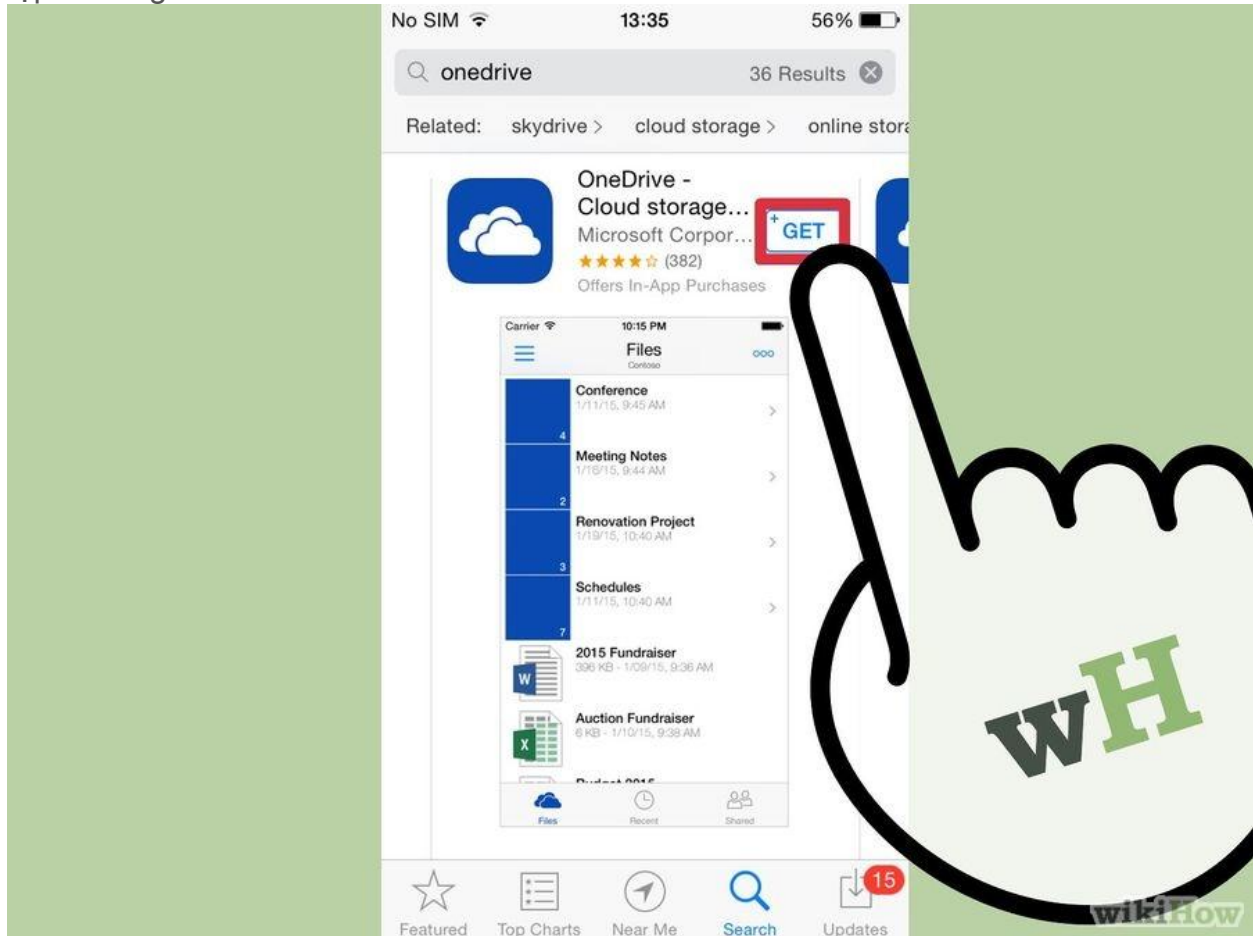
No SIM 13:35 56%

onedrive 36 Results

Related: skydrive > cloud storage > online stora

OneDrive - Cloud storage...

Microsoft Corpor...

GET

★★★★☆ (382)

Offers In-App Purchases

Carrier 10:15 PM

Files

Contoso

Conference

1/11/15, 9:45 AM

4

Meeting Notes

1/16/15, 9:44 AM

2

Renovation Project

1/19/15, 10:40 AM

3

Schedules

1/11/15, 10:40 AM

7

2015 Fundraiser

396 KB - 1/09/15, 9:36 AM

W

Auction Fundraiser

6 KB - 1/10/15, 9:38 AM

X

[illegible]

Files Recent Shared

wH

Featured Top Charts Near Me Search Updates 15

wikiHow